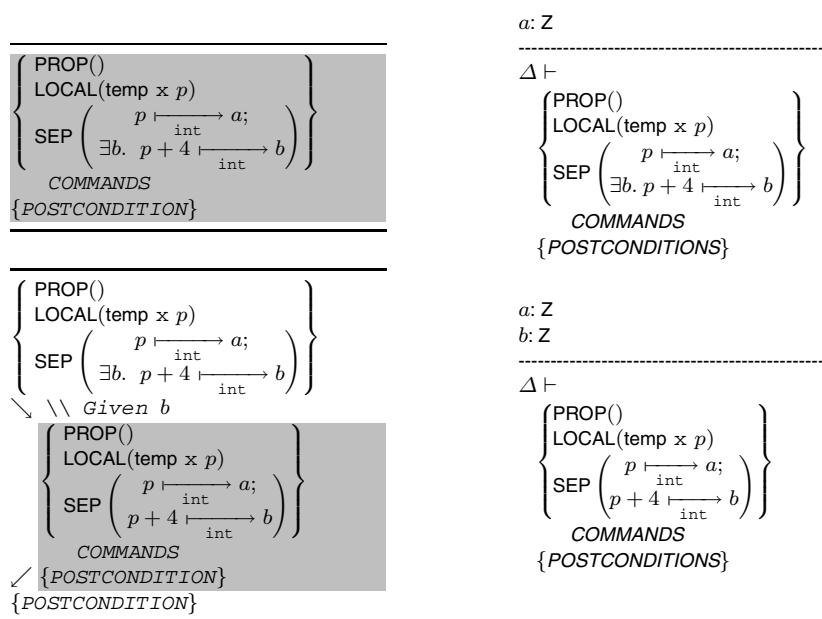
$\left\{\begin{array}{l}\mathsf{PROP}() \\ \mathsf{LOCAL}(\mathsf{temp}\ \mathtt{x}\ p) \\ \mathsf{SEP}\left(\begin{array}{c} p \xmapsto[\mathtt{int}]{} a; \\ \exists b.\ p+4 \xmapsto[\mathtt{int}]{} b \end{array}\right)\end{array}\right\}$

*COMMANDS*

{*POSTCONDITION*}

$\left\{\begin{array}{l}\mathsf{PROP}() \\ \mathsf{LOCAL}(\mathsf{temp}\ \mathtt{x}\ p) \\ \mathsf{SEP}\left(\begin{array}{c} p \xmapsto[\mathtt{int}]{} a; \\ \exists b.\ p+4 \xmapsto[\mathtt{int}]{} b \end{array}\right)\end{array}\right\}$

$\searrow$ \\ *Given* $b$

$\left\{\begin{array}{l}\mathsf{PROP}() \\ \mathsf{LOCAL}(\mathsf{temp}\ \mathtt{x}\ p) \\ \mathsf{SEP}\left(\begin{array}{c} p \xmapsto[\mathtt{int}]{} a; \\ p+4 \xmapsto[\mathtt{int}]{} b \end{array}\right)\end{array}\right\}$

*COMMANDS*

$\swarrow$ {*POSTCONDITION*}

{*POSTCONDITION*}

$a$: Z

----------------------------------------

$\Delta \vdash$

$\left\{\begin{array}{l}\mathsf{PROP}() \\ \mathsf{LOCAL}(\mathsf{temp}\ \mathtt{x}\ p) \\ \mathsf{SEP}\left(\begin{array}{c} p \xmapsto[\mathtt{int}]{} a; \\ \exists b.\ p+4 \xmapsto[\mathtt{int}]{} b \end{array}\right)\end{array}\right\}$

*COMMANDS*

{*POSTCONDITIONS*}

$a$: Z

$b$: Z

----------------------------------------

$\Delta \vdash$

$\left\{\begin{array}{l}\mathsf{PROP}() \\ \mathsf{LOCAL}(\mathsf{temp}\ \mathtt{x}\ p) \\ \mathsf{SEP}\left(\begin{array}{c} p \xmapsto[\mathtt{int}]{} a; \\ p+4 \xmapsto[\mathtt{int}]{} b \end{array}\right)\end{array}\right\}$

*COMMANDS*

{*POSTCONDITIONS*}